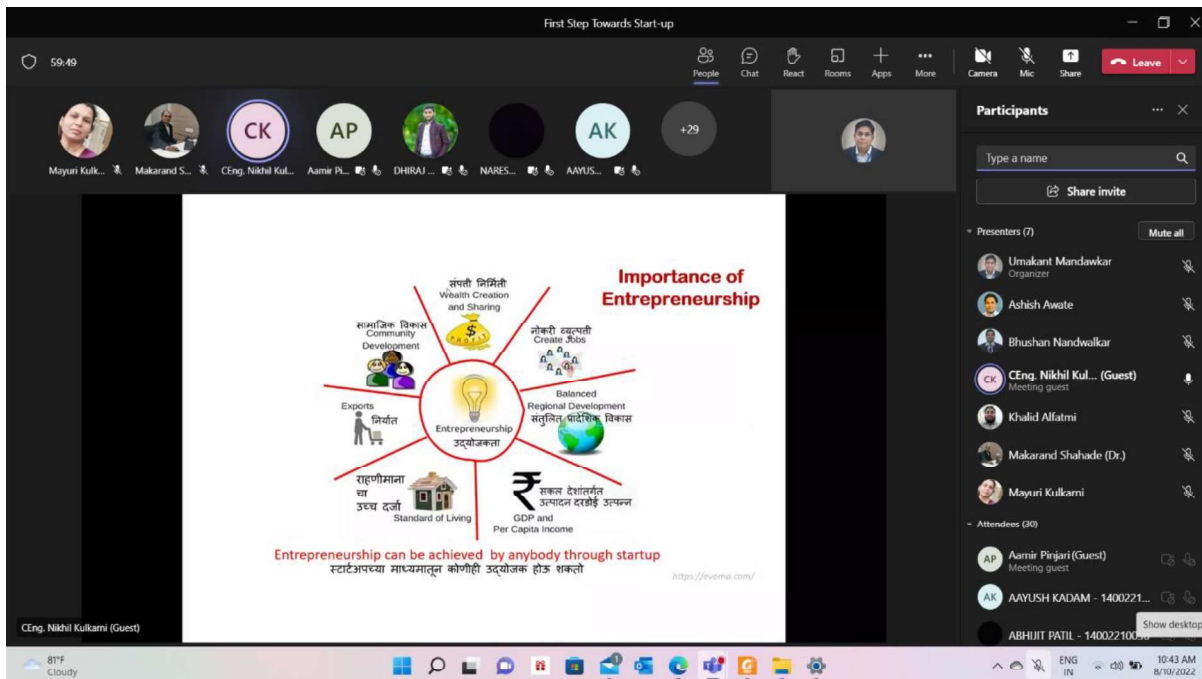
First Step Towards Start-up

59:49

People Chat React Rooms Apps More Camera Mic Share Leave

Mayuri Kulk... Makarand S... CK CEng. Nikhil Kul... AP Aamir Pi... DHIRAJ ... NARES... AK AAYUS... +29

Importance of Entrepreneurship

संपत्ती निर्मिती
Wealth Creation and Sharing

सामाजिक विकास
Community Development

नोकरी व्युत्पत्ती
Create Jobs

Balanced Regional Development
संतुलित प्रादेशिक विकास

Exports
निर्यात

Entrepreneurship
उद्योजकता

राहणीमाना चा उच्च दर्जा
Standard of Living

सकल देशांतर्गत उत्पादन दरडोई उत्पन्न
GDP and Per Capita Income

Entrepreneurship can be achieved by anybody through startup
स्टार्टअपच्या माध्यमातून कोणीही उद्योजक होऊ शकतो

https://evoma.com/

CEng. Nikhil Kulkarni (Guest)

Participants

Type a name

Share invite

Presenters (7) Mute all

Umakant Mandawkar
Organizer

Ashish Awate

Bhushan Nandwalkar

CK CEng. Nikhil Kul... (Guest)
Meeting guest

Khalid Alfatmi

Makarand Shahade (Dr.)

Mayuri Kulkarni

Attendees (30)

AP Aamir Pinjari (Guest)
Meeting guest

AK AAYUSH KADAM - 1400221...

ABHIJIT PATIL - 14002210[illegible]

Show desktop

81°F
Cloudy

ENG IN

10:43 AM
8/10/2022